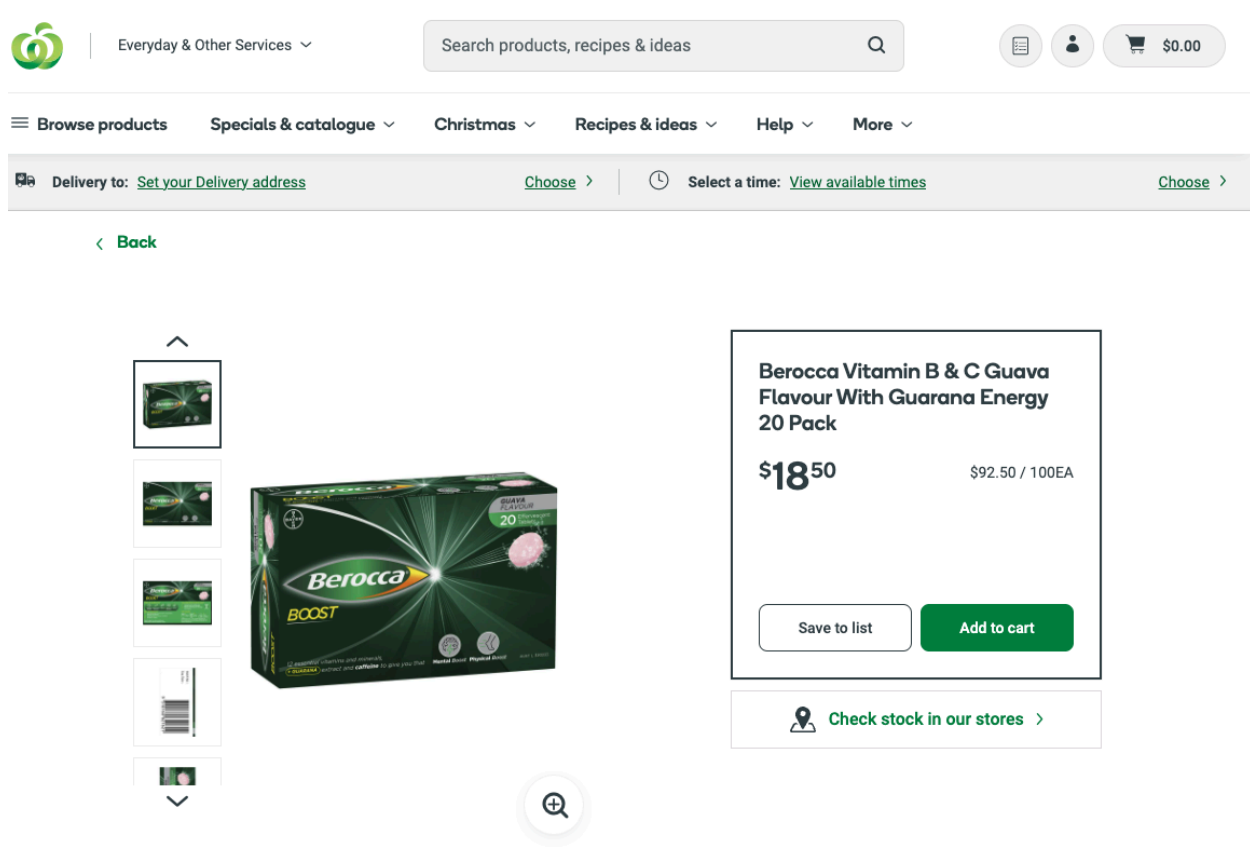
Everyday & Other Services

Search products, recipes & ideas

$0.00

Browse products Specials & catalogue Christmas Recipes & ideas Help More

Delivery to: Set your Delivery address Choose

Select a time: View available times Choose

Back

Berocca

GUAVA FLAVOUR

20

Berocca

BOOST

Berocca Vitamin B & C Guava Flavour With Guarana Energy 20 Pack

$18.50

$92.50 / 100EA

Save to list

Add to cart

Check stock in our stores